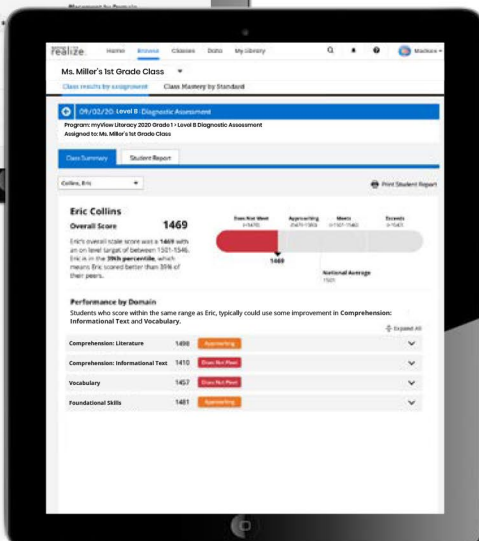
Placement by Domain

realize. Home Browse Classes Data My Library Madison

Ms. Miller's 1st Grade Class

Class results by assignment Class Mastery by Standard

09/02/20: Level B · Diagnostic Assessment

Program: myView Literacy 2020 Grade 1 › Level B Diagnostic Assessment
Assigned to: Ms. Miller's 1st Grade Class

Class Summary Student Report

Collins, Eric

Print Student Report

Eric Collins

Overall Score 1469

Eric's overall scale score was a 1469 with an on level target of between 1501-1546. Eric is in the 39th percentile, which means Eric scored better than 39% of their peers.

Does Not Meet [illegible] Approaching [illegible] Meets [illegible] Exceeds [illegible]

1469

National Average 1501

Performance by Domain

Students who score within the same range as Eric, typically could use some improvement in Comprehension: Informational Text and Vocabulary.

Expand All

| | | |
|---|---|---|
| Comprehension: Literature | 1498 | Approaching |
| Comprehension: Informational Text | 1410 | Does Not Meet |
| Vocabulary | 1457 | Does Not Meet |
| Foundational Skills | 1481 | Approaching |